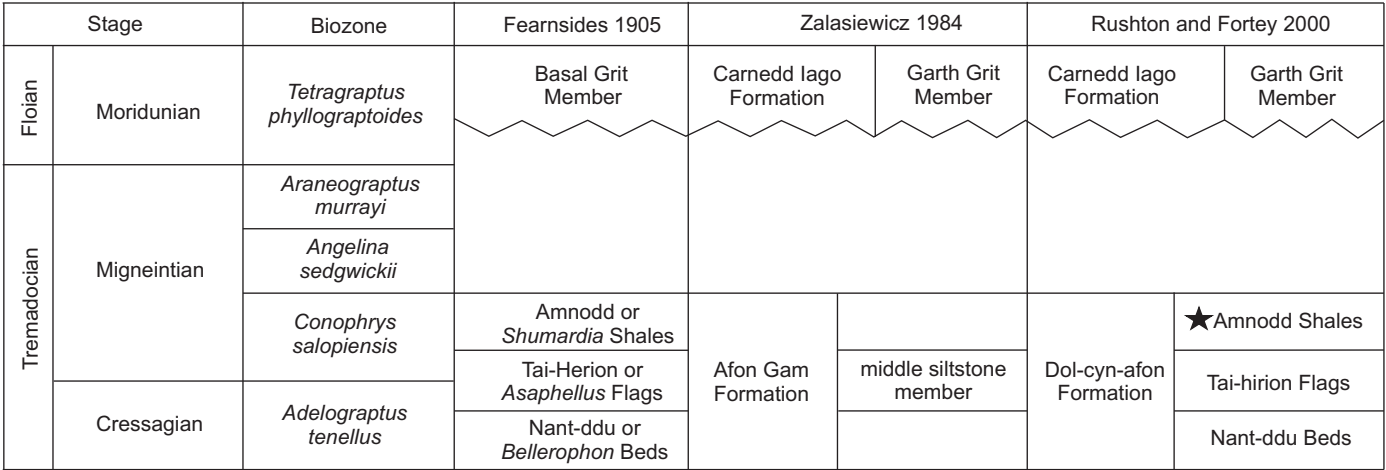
| Stage | | Biozone | Fearnsides 1905 | Zalasiewicz 1984 | | Rushton and Fortey 2000 | |
|---|---|---|---|---|---|---|---|
| Floian | Moridunian | *Tetragraptus phyllograptoides* | Basal Grit Member | Carnedd Iago Formation | Garth Grit Member | Carnedd Iago Formation | Garth Grit Member |
| Tremadocian | Migneintian | *Araneograptus murrayi* | | | | | |
| | | *Angelina sedgwickii* | | | | | |
| | | *Conophrys salopiensis* | Amnodd or *Shumardia* Shales | Afon Gam Formation | | Dol-cyn-afon Formation | ★Amnodd Shales |
| | | | Tai-Herion or *Asaphellus* Flags | | middle siltstone member | | Tai-hirion Flags |
| | Cressagian | *Adelograptus tenellus* | Nant-ddu or *Bellerophon* Beds | | | | Nant-ddu Beds |